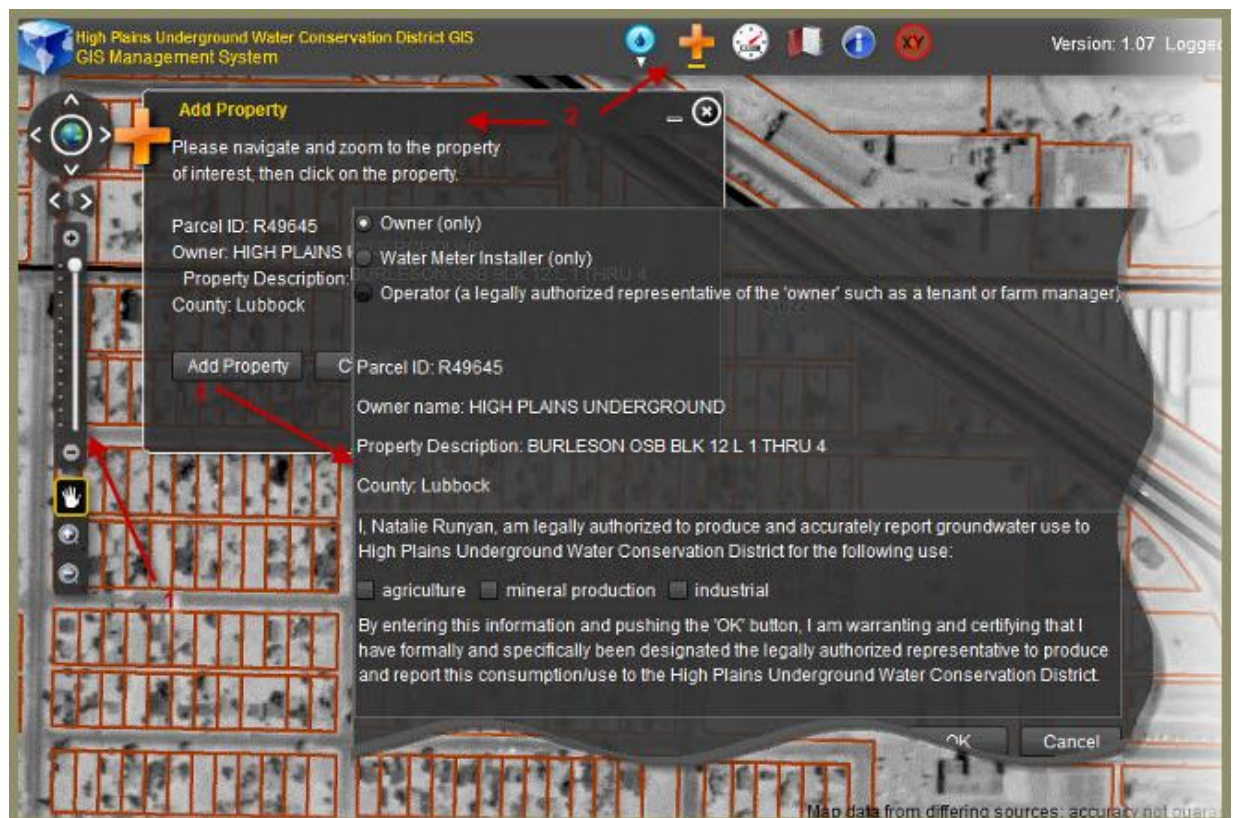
High Plains Underground Water Conservation District GIS
GIS Management System

XY

Version: 1.07 Logged

Add Property

2

Please navigate and zoom to the property of interest, then click on the property.

Parcel ID: R49645
Owner: HIGH PLAINS U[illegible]
Property Description: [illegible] BURLESON OSB BLK 12 L 1 THRU 4
County: Lubbock

Add Property

C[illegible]

3

Owner (only)

Water Meter Installer (only)

Operator (a legally authorized representative of the 'owner' such as a tenant or farm manager)

Parcel ID: R49645

Owner name: HIGH PLAINS UNDERGROUND

Property Description: BURLESON OSB BLK 12 L 1 THRU 4

County: Lubbock

I, Natalie Runyan, am legally authorized to produce and accurately report groundwater use to High Plains Underground Water Conservation District for the following use:

agriculture mineral production industrial

By entering this information and pushing the 'OK' button, I am warranting and certifying that I have formally and specifically been designated the legally authorized representative to produce and report this consumption/use to the High Plains Underground Water Conservation District.

OK

Cancel

1

Map data from differing sources; accuracy not guara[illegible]